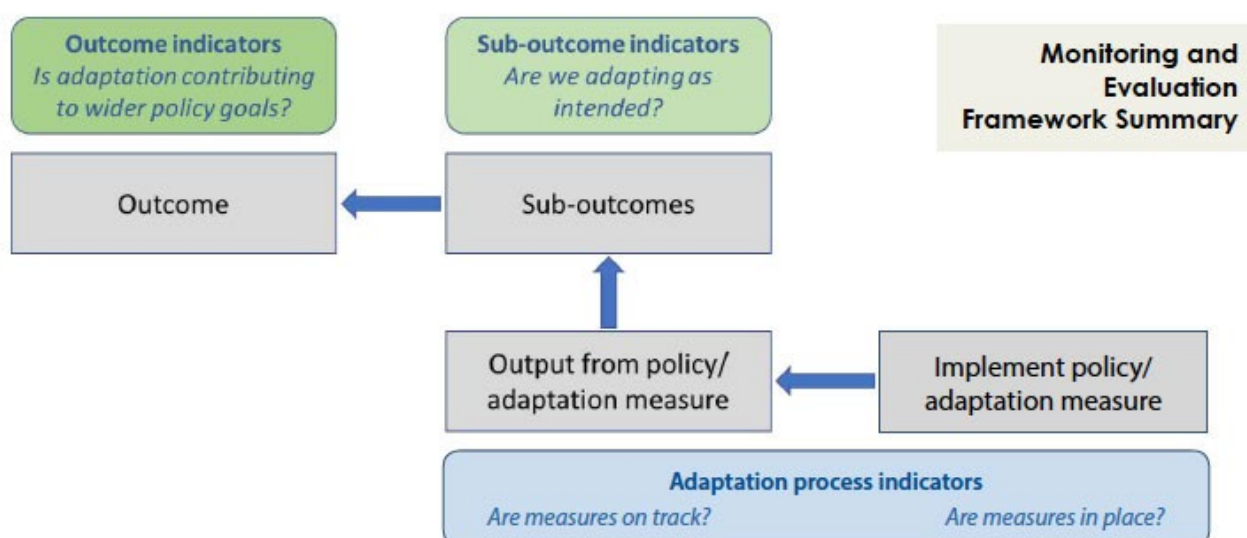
Outcome indicators
Is adaptation contributing to wider policy goals?

Sub-outcome indicators
Are we adapting as intended?

Monitoring and Evaluation Framework Summary

Outcome

Sub-outcomes

Output from policy/ adaptation measure

Implement policy/ adaptation measure

Adaptation process indicators
Are measures on track?
Are measures in place?